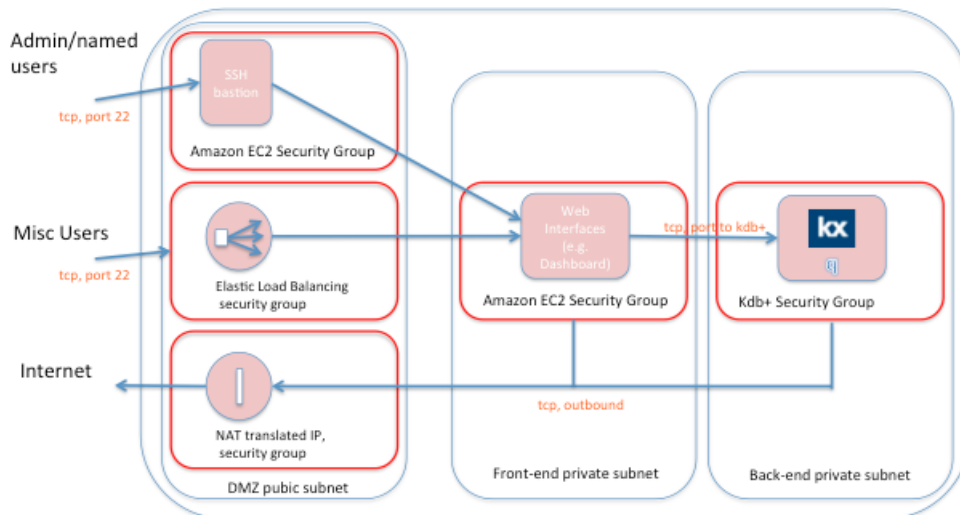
Admin/named users

tcp, port 22

SSH bastion

Amazon EC2 Security Group

Misc Users

tcp, port 22

Elastic Load Balancing security group

Web Interfaces (e.g. Dashboard)

tcp, port to kdb+

kx

q

Amazon EC2 Security Group

Kdb+ Security Group

Internet

NAT translated IP, security group

tcp, outbound

DMZ pubic subnet

Front-end private subnet

Back-end private subnet